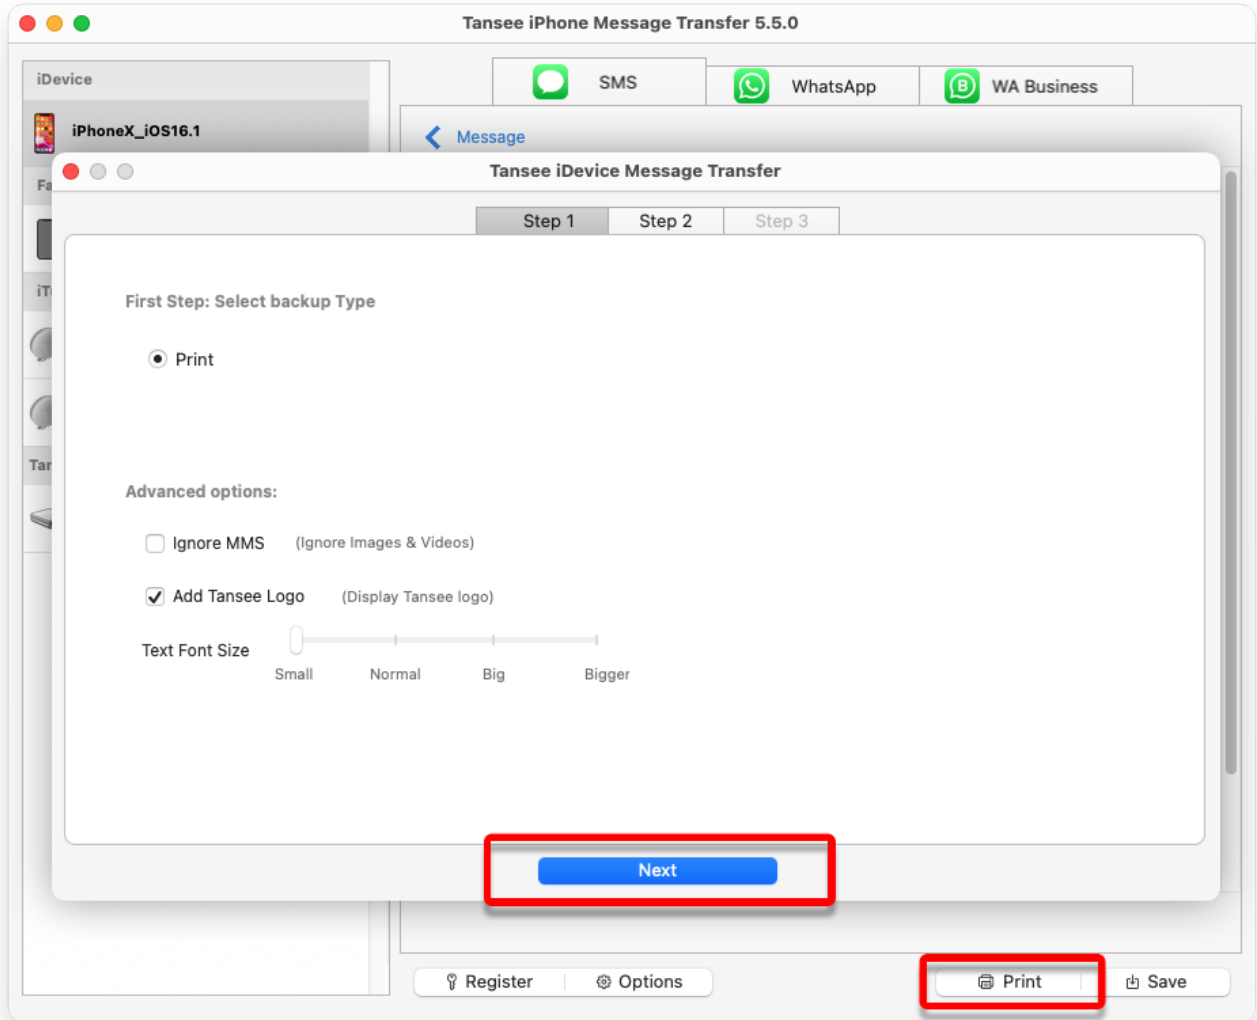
Tansee iPhone Message Transfer 5.5.0

iDevice

iPhoneX_iOS16.1

Fa

iT

Tar

SMS

WhatsApp

WA Business

Message

Tansee iDevice Message Transfer

Step 1 | Step 2 | Step 3

First Step: Select backup Type

Print

Advanced options:

Ignore MMS (Ignore Images & Videos)

Add Tansee Logo (Display Tansee logo)

Text Font Size

Small Normal Big Bigger

Next

Register

Options

Print

Save